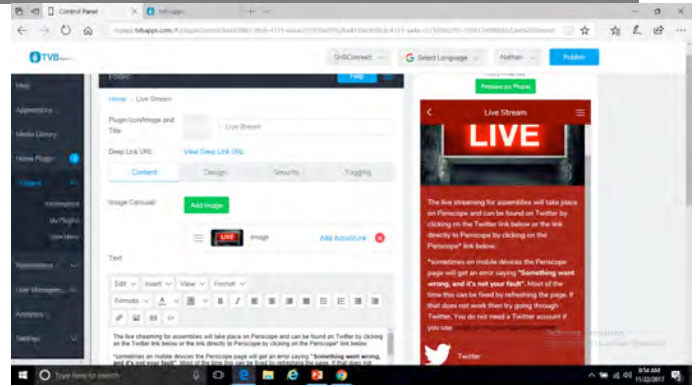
Control Panel
tvbapps

https://www.tvbapps.com/

TVB

SHSConnect
Select Language
Nathan
Publish

Help

Appearance
Media Library
Home Plugin
Content
Marketplace
My Plugins
Overview
Notifications
User Management
Analytics
Settings

Home / Live Stream

Plugin Icon/Image and Title
Live Stream

Deep Link URL
View Deep Link URL

Content
Design
Security
Tagging

Image Carousel
Add Image

LIVE
Image
Add Action Link

Text

Edit
Insert
View
Format
Formats

The live streaming for assemblies will take place on Periscope and can be found on Twitter by clicking on the Twitter link below or the link directly to Periscope by clicking on the Periscope link below.

*sometimes on mobile devices the Periscope page will get an error saying "Something went wrong, and it's not your fault". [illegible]

Preview on Phone

Live Stream

LIVE

The live streaming for assemblies will take place on Periscope and can be found on Twitter by clicking on the Twitter link below or the link directly to Periscope by clicking on the Periscope* link below.

*sometimes on mobile devices the Periscope page will get an error saying "Something went wrong, and it's not your fault". Most of the time this can be fixed by refreshing the page. If that does not work then try going through Twitter. You do not need a Twitter account if you use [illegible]

Twitter

Type here to search

9:54 AM
11/22/2017